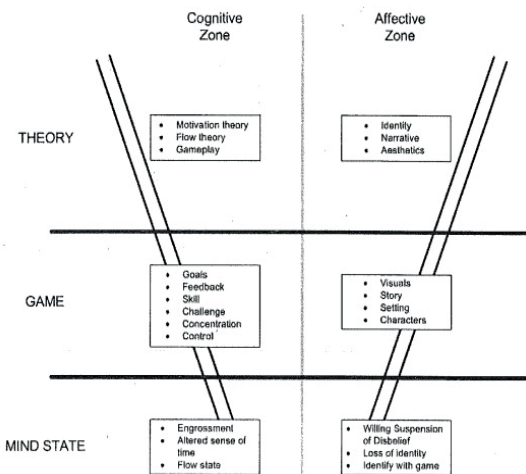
Cognitive Zone

Affective Zone

THEORY

- Motivation theory
- Flow theory
- Gameplay

- Identity
- Narrative
- Aesthetics

GAME

- Goals
- Feedback
- Skill
- Challenge
- Concentration
- Control

- Visuals
- Story
- Setting
- Characters

MIND STATE

- Engrossment
- Altered sense of time
- Flow state

- Willing Suspension of Disbelief
- Loss of identity
- Identify with game